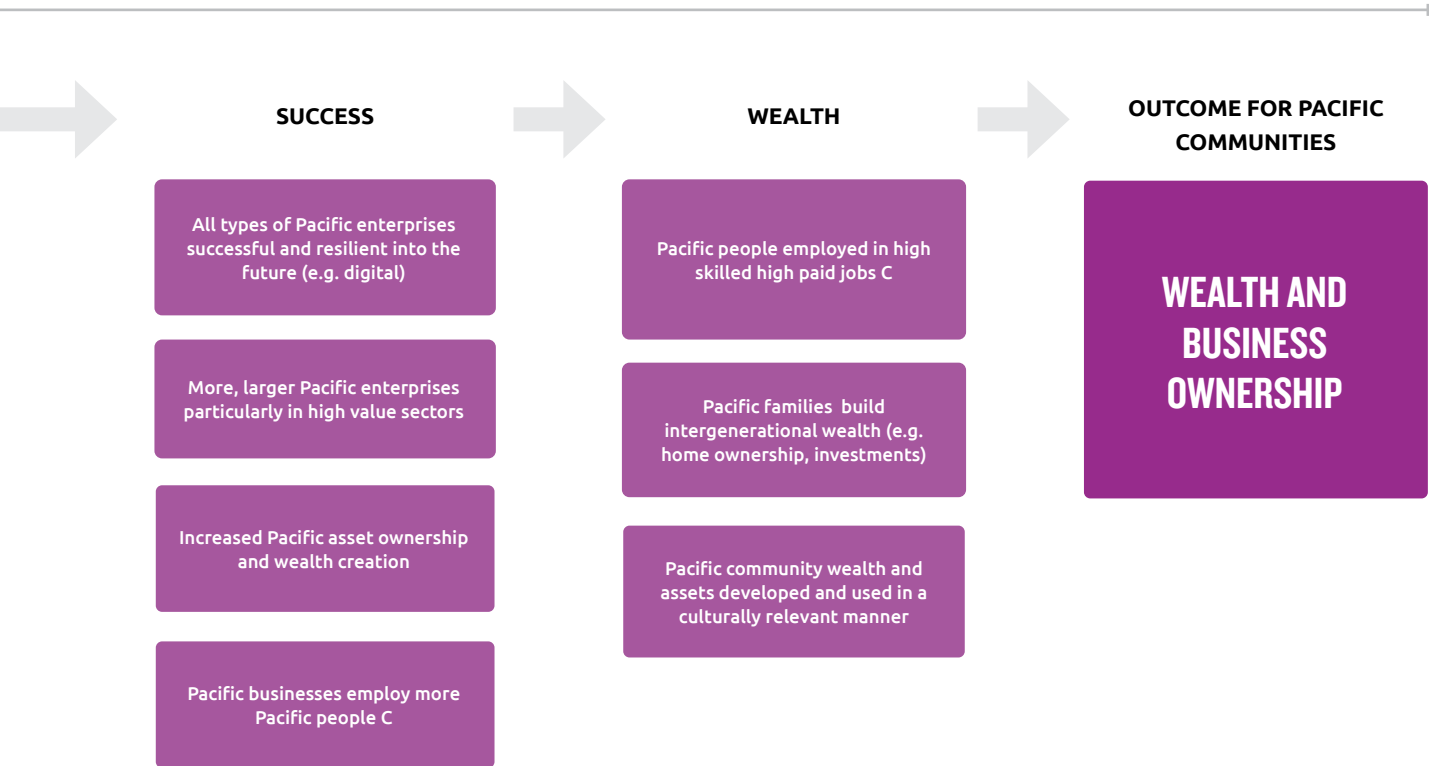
SUCCESS

All types of Pacific enterprises successful and resilient into the future (e.g. digital)

More, larger Pacific enterprises particularly in high value sectors

Increased Pacific asset ownership and wealth creation

Pacific businesses employ more Pacific people C

WEALTH

Pacific people employed in high skilled high paid jobs C

Pacific families build intergenerational wealth (e.g. home ownership, investments)

Pacific community wealth and assets developed and used in a culturally relevant manner

OUTCOME FOR PACIFIC COMMUNITIES

WEALTH AND BUSINESS OWNERSHIP